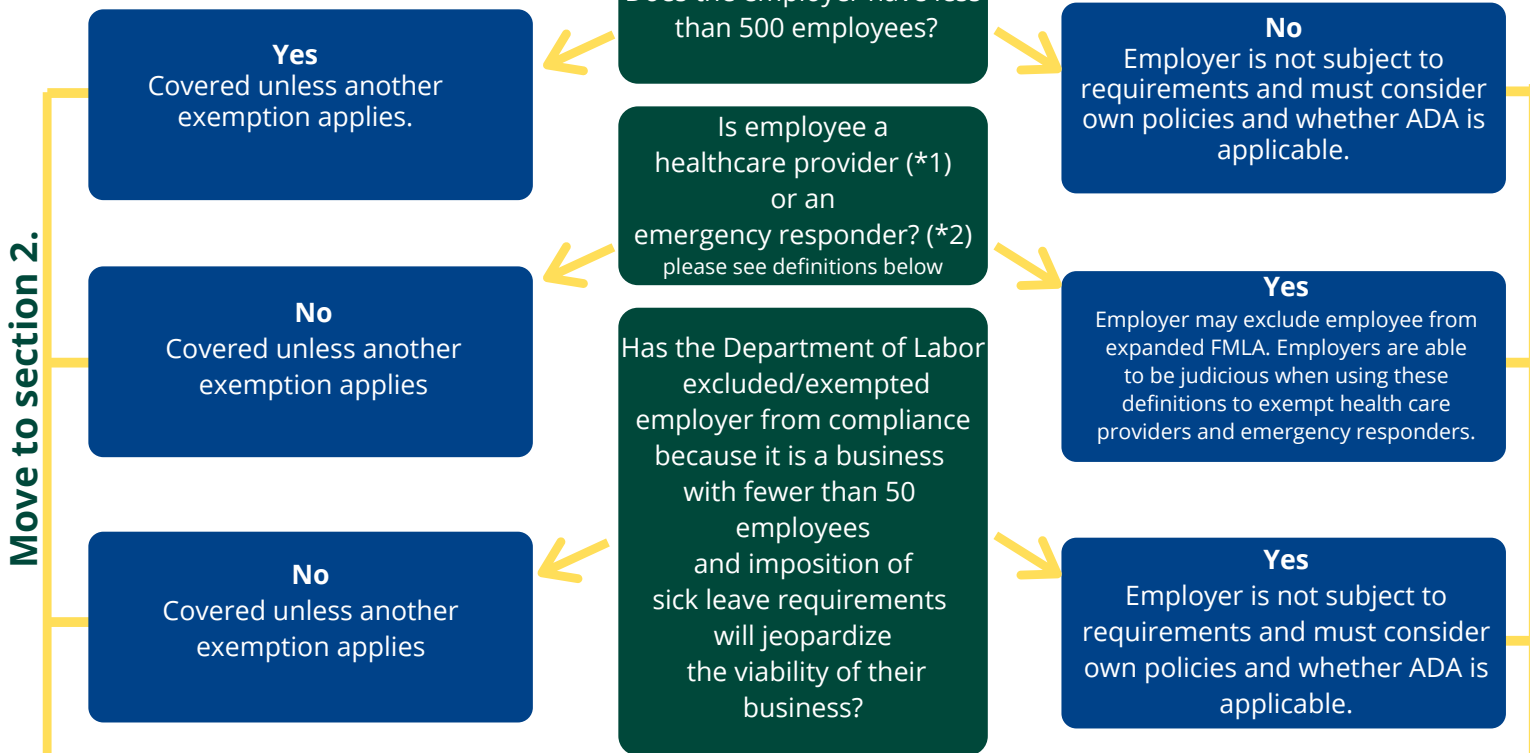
Move to section 2.

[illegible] than 500 employees?

Yes
Covered unless another exemption applies.

No
Employer is not subject to requirements and must consider own policies and whether ADA is applicable.

Is employee a healthcare provider (*1) or an emergency responder? (*2)
please see definitions below

No
Covered unless another exemption applies

Yes
Employer may exclude employee from expanded FMLA. Employers are able to be judicious when using these definitions to exempt health care providers and emergency responders.

Has the Department of Labor excluded/exempted employer from compliance because it is a business with fewer than 50 employees and imposition of sick leave requirements will jeopardize the viability of their business?

No
Covered unless another exemption applies

Yes
Employer is not subject to requirements and must consider own policies and whether ADA is applicable.